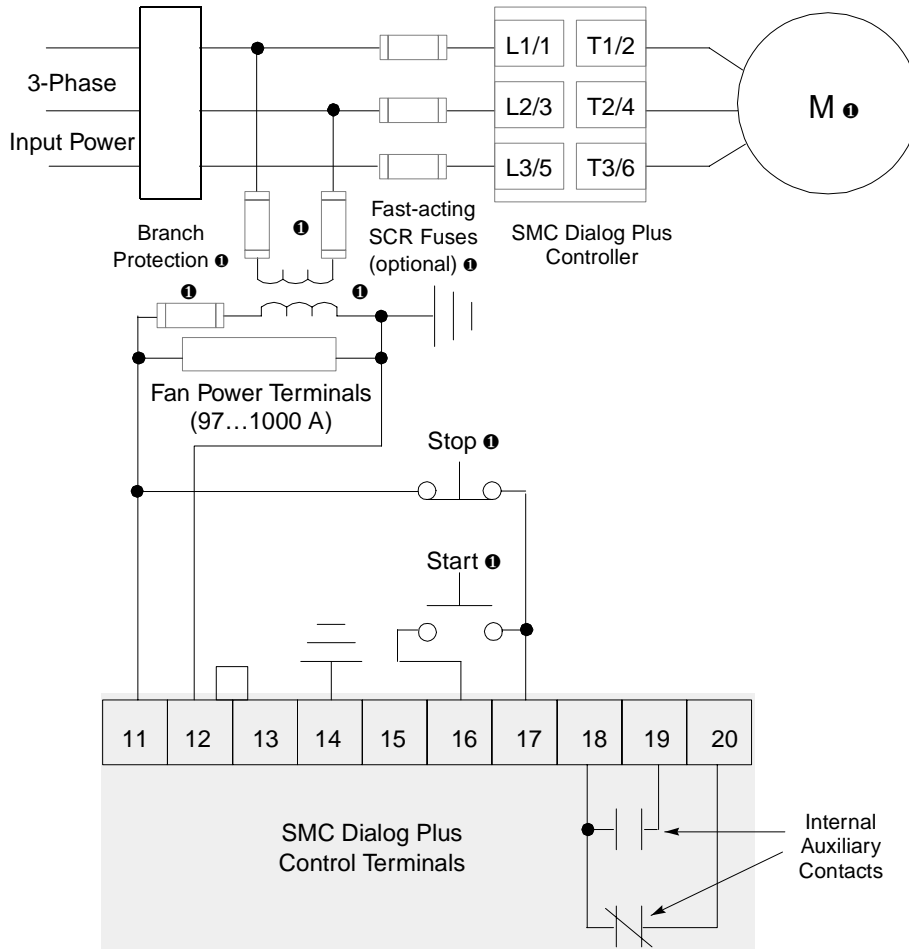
3-Phase

Input Power

L1/1
T1/2
L2/3
T2/4
L3/5
T3/6

M ❶

Branch Protection ❶

❶

Fast-acting SCR Fuses (optional) ❶

SMC Dialog Plus Controller

❶

❶

Fan Power Terminals (97…1000 A)

Stop ❶

Start ❶

| 11 | 12 | 13 | 14 | 15 | 16 | 17 | 18 | 19 | 20 |
|---|---|---|---|---|---|---|---|---|---|

SMC Dialog Plus Control Terminals

Internal Auxiliary Contacts